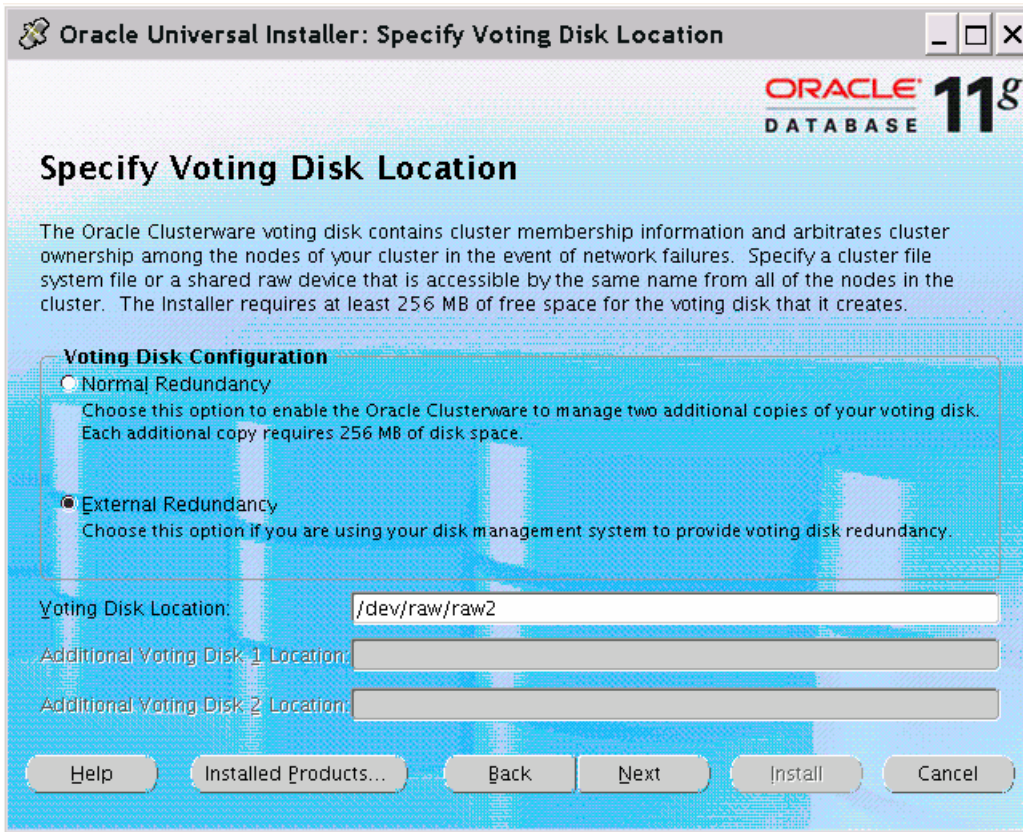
Oracle Universal Installer: Specify Voting Disk Location

ORACLE DATABASE 11g

Specify Voting Disk Location

The Oracle Clusterware voting disk contains cluster membership information and arbitrates cluster ownership among the nodes of your cluster in the event of network failures. Specify a cluster file system file or a shared raw device that is accessible by the same name from all of the nodes in the cluster. The Installer requires at least 256 MB of free space for the voting disk that it creates.

Voting Disk Configuration

Normal Redundancy

Choose this option to enable the Oracle Clusterware to manage two additional copies of your voting disk. Each additional copy requires 256 MB of disk space.

External Redundancy

Choose this option if you are using your disk management system to provide voting disk redundancy.

Voting Disk Location: /dev/raw/raw2

Additional Voting Disk 1 Location:

Additional Voting Disk 2 Location:

Help | Installed Products... | Back | Next | Install | Cancel